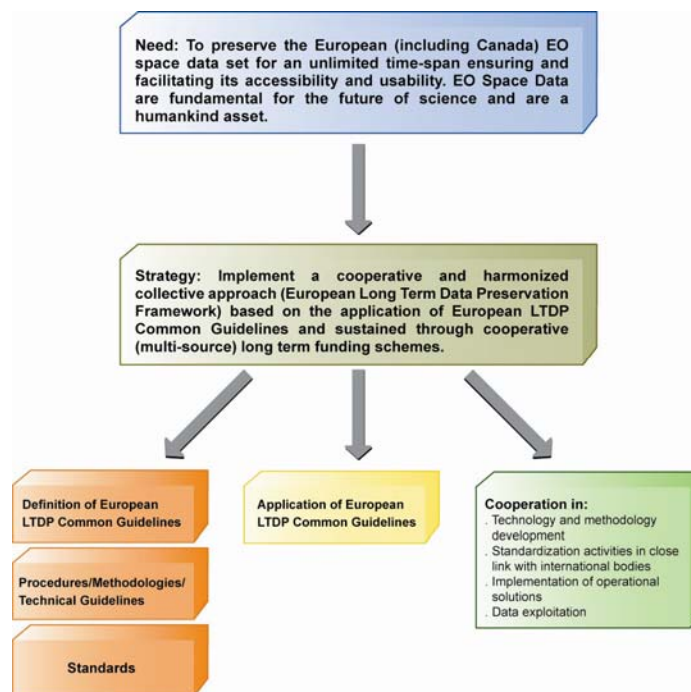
Need: To preserve the European (including Canada) EO space data set for an unlimited time-span ensuring and facilitating its accessibility and usability. EO Space Data are fundamental for the future of science and are a humankind asset.

Strategy: Implement a cooperative and harmonized collective approach (European Long Term Data Preservation Framework) based on the application of European LTDP Common Guidelines and sustained through cooperative (multi-source) long term funding schemes.

Definition of European LTDP Common Guidelines

Procedures/Methodologies/ Technical Guidelines

Standards

Application of European LTDP Common Guidelines

Cooperation in:
. Technology and methodology development
. Standardization activities in close link with international bodies
. Implementation of operational solutions
. Data exploitation